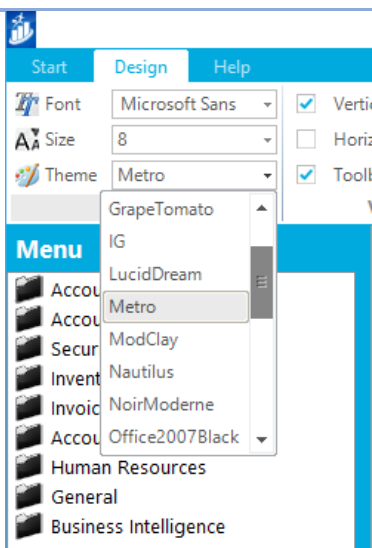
Start Design Help

Font Microsoft Sans

Size 8

Theme Metro

Verti

Horiz

Toolb

GrapeTomato
IG
LucidDream
Metro
ModClay
Nautilus
NoirModerne
Office2007Black

Menu

Accou
Accou
Secur
Invent
Invoic
Accou
Human Resources
General
Business Intelligence